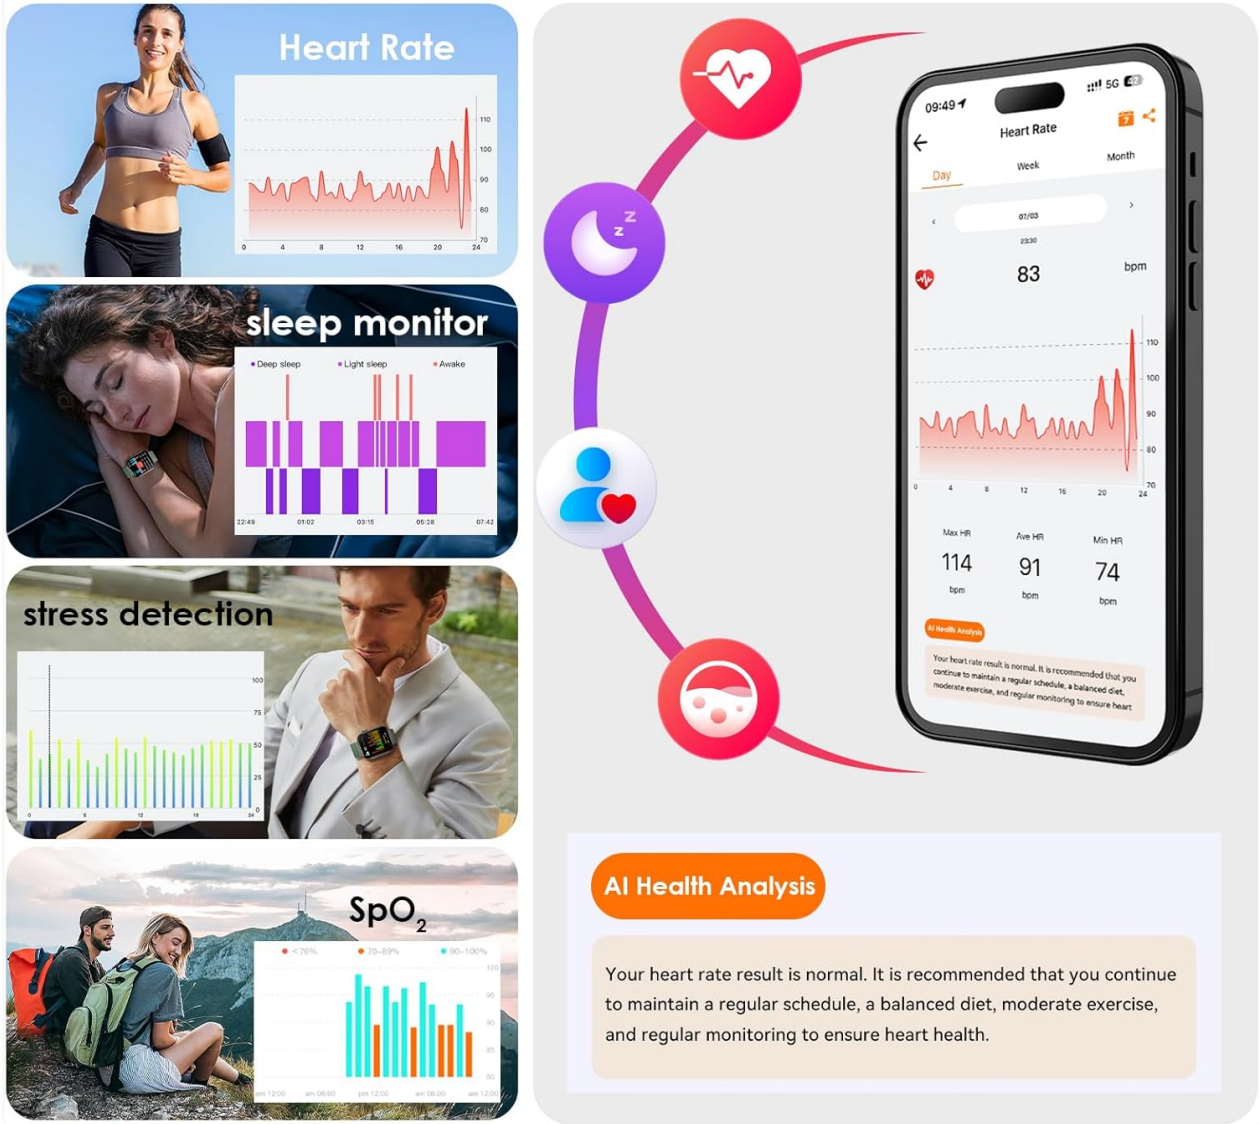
Heart Rate

110
100
90
80
70
0 4 8 12 16 20 24

sleep monitor

Deep sleep Light sleep Awake

22:49 01:02 03:15 05:28 07:42

stress detection

100
75
50
25
0

$SpO_2$

<70% 70~89% 90~100%

09:49 5G

Heart Rate

Day Week Month

07/03
23:30

83 bpm

110
100
90
80
70
0 4 8 12 16 20 24

Max HR 114 bpm
Ave HR 91 bpm
Min HR 74 bpm

AI Health Analysis

Your heart rate result is normal. It is recommended that you continue to maintain a regular schedule, a balanced diet, moderate exercise, and regular monitoring to ensure heart

AI Health Analysis

Your heart rate result is normal. It is recommended that you continue to maintain a regular schedule, a balanced diet, moderate exercise, and regular monitoring to ensure heart health.